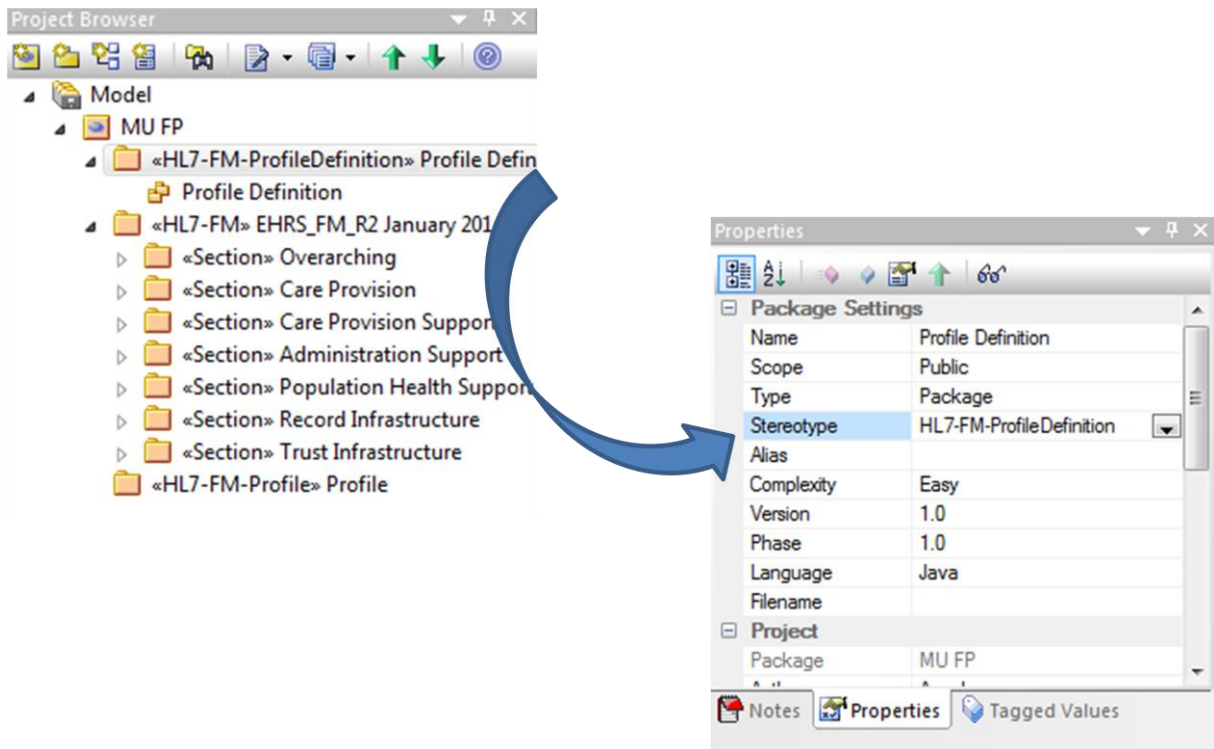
Project Browser

Model
MU FP
«HL7-FM-ProfileDefinition» Profile Defin
Profile Definition
«HL7-FM» EHRS_FM_R2 January 201
«Section» Overarching
«Section» Care Provision
«Section» Care Provision Suppor
«Section» Administration Support
«Section» Population Health Suppor
«Section» Record Infrastructure
«Section» Trust Infrastructure
«HL7-FM-Profile» Profile

Properties

| Package Settings | |
|---|---|
| Name | Profile Definition |
| Scope | Public |
| Type | Package |
| Stereotype | HL7-FM-ProfileDefinition |
| Alias | |
| Complexity | Easy |
| Version | 1.0 |
| Phase | 1.0 |
| Language | Java |
| Filename | |
| Project | |
| Package | MU FP |
| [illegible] | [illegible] |

Notes Properties Tagged Values